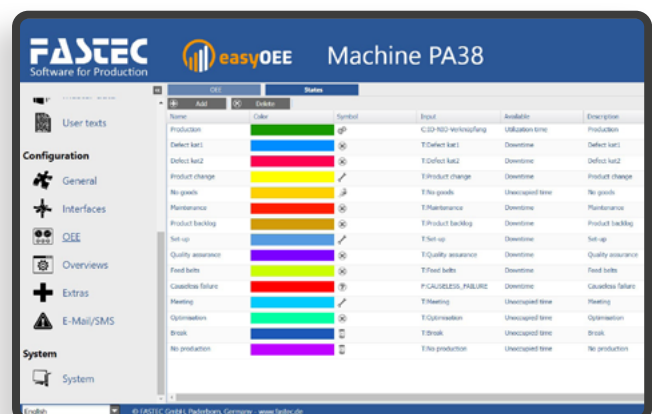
FASTEC
Software for Production

easyOEE

Machine PA38

User texts

Configuration

General

Interfaces

OEE

Overviews

Extras

E-Mail/SMS

System

System

OEE States

Add Delete

| Name | Color | Symbol | Input | Available | Description |
|---|---|---|---|---|---|
| Production | | | C:IO-NIO Verknüpfung | Utilization time | Production |
| Defect kat1 | | | T:Defect kat1 | Downtime | Defect kat1 |
| Defect kat2 | | | T:Defect kat2 | Downtime | Defect kat2 |
| Product change | | | T:Product change | Downtime | Product change |
| No goods | | | T:No goods | Unoccupied time | No goods |
| Maintenance | | | T:Maintenance | Downtime | Maintenance |
| Product backlog | | | T:Product backlog | Downtime | Product backlog |
| Set-up | | | T:Set-up | Downtime | Set-up |
| Quality assurance | | | T:Quality assurance | Downtime | Quality assurance |
| Feed belts | | | T:Feed belts | Downtime | Feed belts |
| Causeless failure | | | P:CAUSELESS_FAILURE | Downtime | Causeless failure |
| Meeting | | | T:Meeting | Unoccupied time | Meeting |
| Optimisation | | | T:Optimisation | Downtime | Optimisation |
| Break | | | T:Break | Unoccupied time | Break |
| No production | | | T:No production | Unoccupied time | No production |

English

© FASTEC GmbH | Paderborn, Germany - www.fastec.de